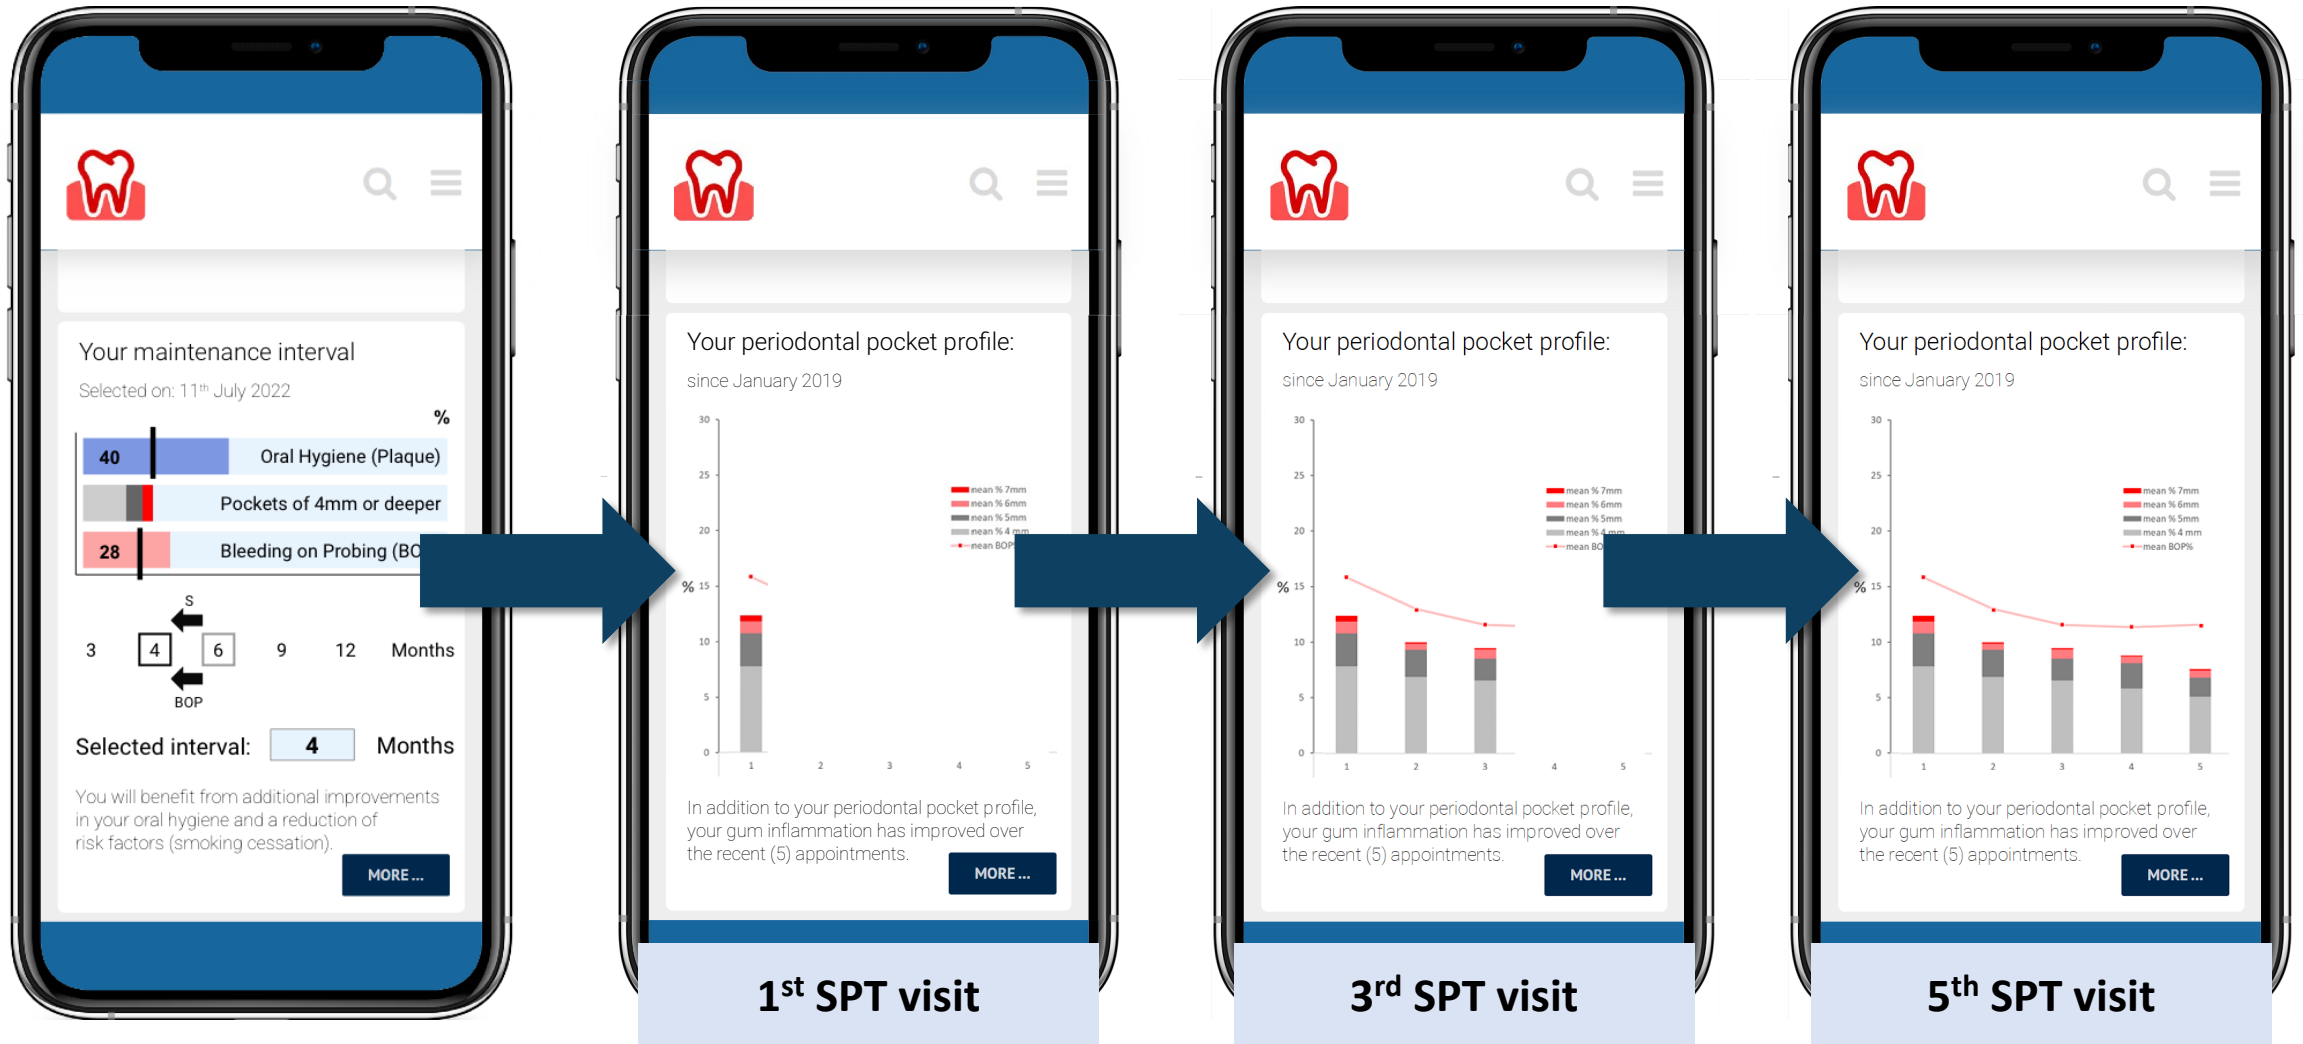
Your maintenance interval

Selected on: 11th July 2022

%

| 40 | Oral Hygiene (Plaque) |
|---|---|
| | Pockets of 4mm or deeper |
| 28 | Bleeding on Probing (BO |

S

3 4 6 9 12 Months

BOP

Selected interval: 4 Months

You will benefit from additional improvements in your oral hygiene and a reduction of risk factors (smoking cessation).

MORE ...

Your periodontal pocket profile:

since January 2019

30 25 20 % 15 10 5 0

mean % 7mm
mean % 6mm
mean % 5mm
mean % 4 mm
mean BOP

1 2 3 4 5

In addition to your periodontal pocket profile, your gum inflammation has improved over the recent (5) appointments.

MORE ...

1st SPT visit

Your periodontal pocket profile:

since January 2019

30 25 20 % 15 10 5 0

mean % 7mm
mean % 6mm
mean % 5mm
mean % 4 mm
mean BO

1 2 3 4 5

In addition to your periodontal pocket profile, your gum inflammation has improved over the recent (5) appointments.

MORE ...

3rd SPT visit

Your periodontal pocket profile:

since January 2019

30 25 20 % 15 10 5 0

mean % 7mm
mean % 6mm
mean % 5mm
mean % 4 mm
mean BOP%

1 2 3 4 5

In addition to your periodontal pocket profile, your gum inflammation has improved over the recent (5) appointments.

MORE ...

5th SPT visit